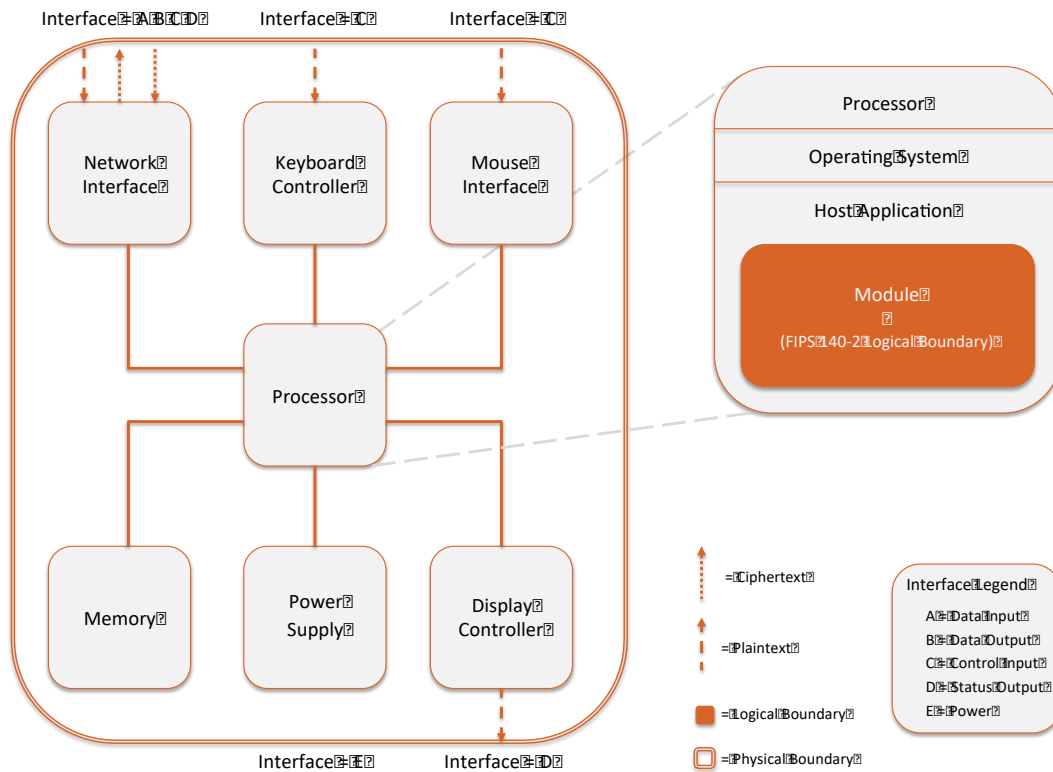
Interface – A, B, C, D
Interface – C
Interface – C

Network Interface
Keyboard Controller
Mouse Interface

Processor

Memory
Power Supply
Display Controller

Interface – E
Interface – D

Processor
Operating System
Host Application
Module
(FIPS 140-2 Logical Boundary)

= Ciphertext
= Plaintext
= Logical Boundary
= Physical Boundary

Interface Legend
A – Data Input
B – Data Output
C – Control Input
D – Status Output
E – Power